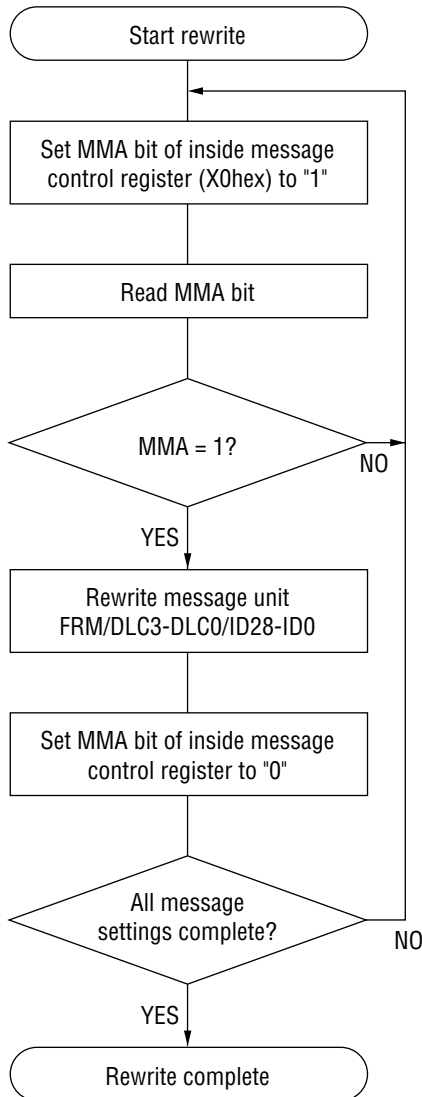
Start rewrite

Set MMA bit of inside message control register (X0hex) to "1"

Read MMA bit

MMA = 1?

NO

YES

Rewrite message unit FRM/DLC3-DLC0/ID28-ID0

Set MMA bit of inside message control register to "0"

All message settings complete?

NO

YES

Rewrite complete